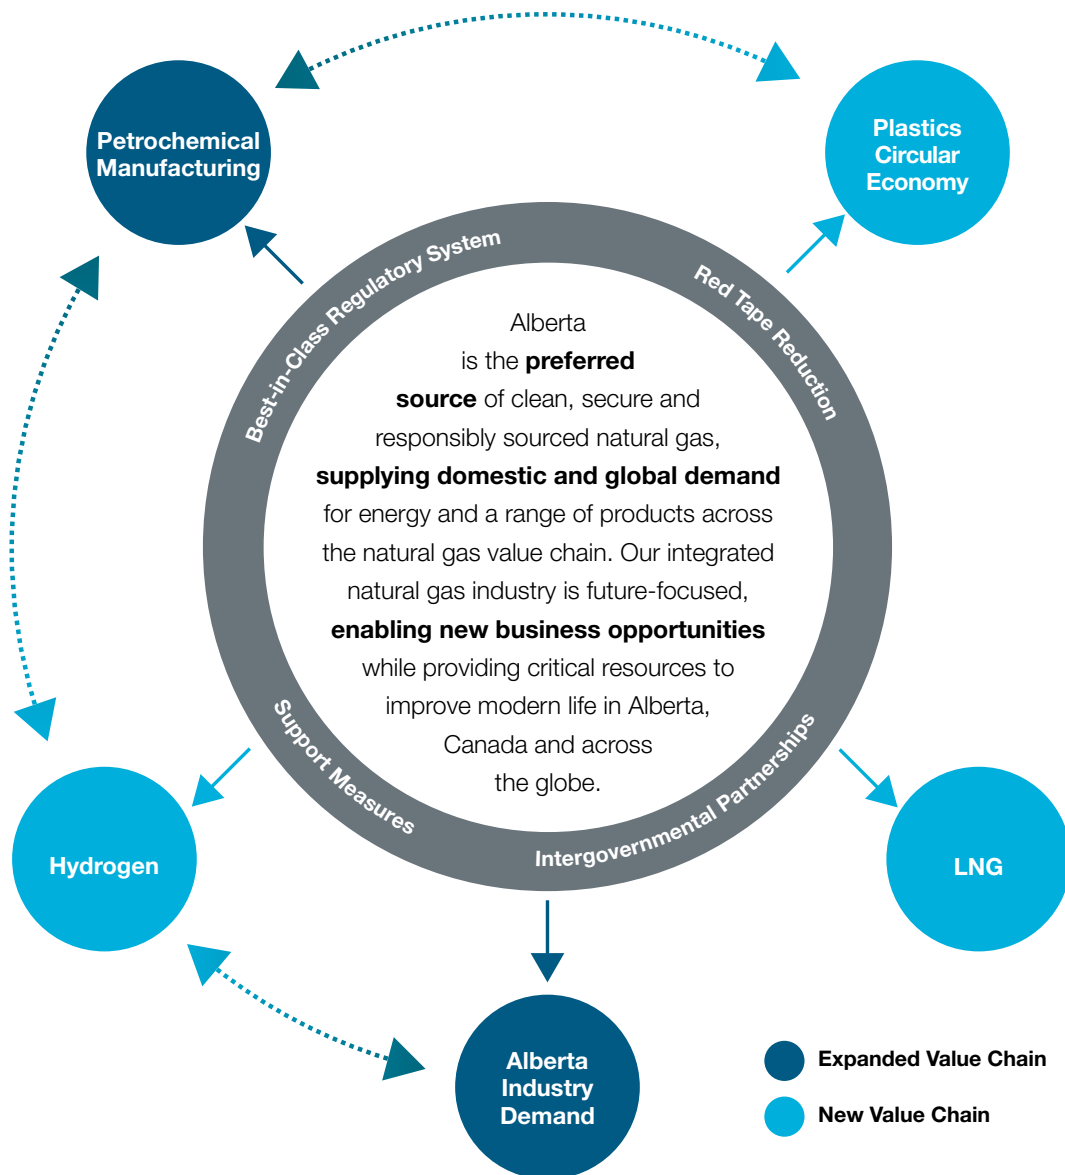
Petrochemical Manufacturing

Plastics Circular Economy

Best-in-Class Regulatory System

Red Tape Reduction

Alberta is the **preferred source** of clean, secure and responsibly sourced natural gas, **supplying domestic and global demand** for energy and a range of products across the natural gas value chain. Our integrated natural gas industry is future-focused, **enabling new business opportunities** while providing critical resources to improve modern life in Alberta, Canada and across the globe.

Support Measures

Intergovernmental Partnerships

Hydrogen

LNG

Alberta Industry Demand

Expanded Value Chain

New Value Chain